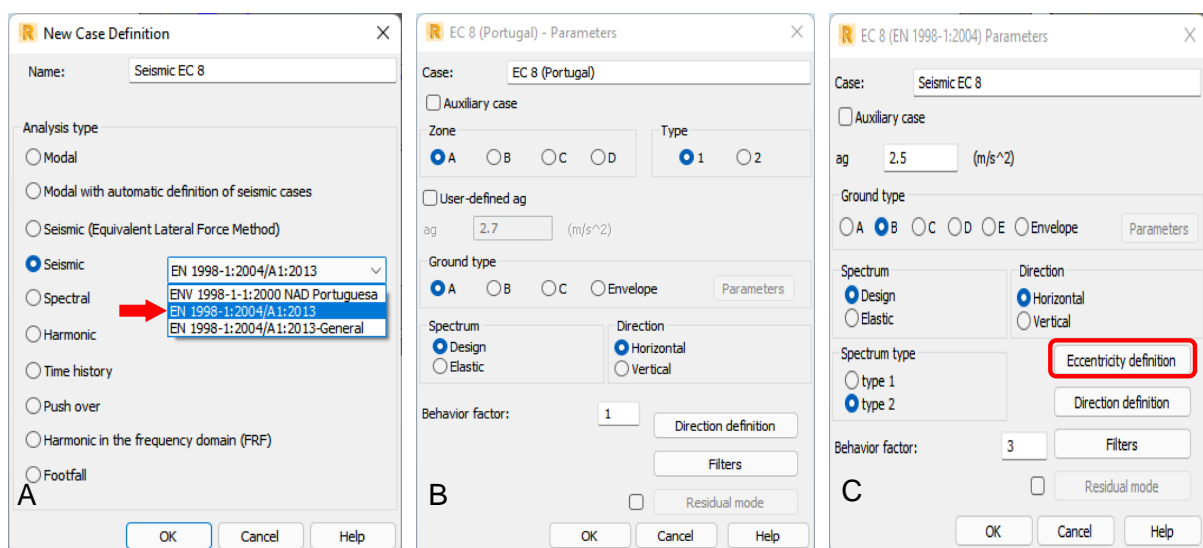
New Case Definition

Name: Seismic EC 8

Analysis type

Modal

Modal with automatic definition of seismic cases

Seismic (Equivalent Lateral Force Method)

Seismic EN 1998-1:2004/A1:2013

ENV 1998-1-1:2000 NAD Portuguesa
EN 1998-1:2004/A1:2013
EN 1998-1:2004/A1:2013-General

Spectral

Harmonic

Time history

Push over

Harmonic in the frequency domain (FRF)

Footfall

A

OK Cancel Help

EC 8 (Portugal) - Parameters

Case: EC 8 (Portugal)

Auxiliary case

Zone
A B C D

Type
1 2

User-defined ag

ag 2.7 (m/s^2)

Ground type
A B C Envelope Parameters

Spectrum
Design
Elastic

Direction
Horizontal
Vertical

Behavior factor: 1

Direction definition

Filters

B

Residual mode

OK Cancel Help

EC 8 (EN 1998-1:2004) Parameters

Case: Seismic EC 8

Auxiliary case

ag 2.5 (m/s^2)

Ground type
A B C D E Envelope Parameters

Spectrum
Design
Elastic

Direction
Horizontal
Vertical

Spectrum type
type 1
type 2

Eccentricity definition

Direction definition

Behavior factor: 3

Filters

C

Residual mode

OK Cancel Help